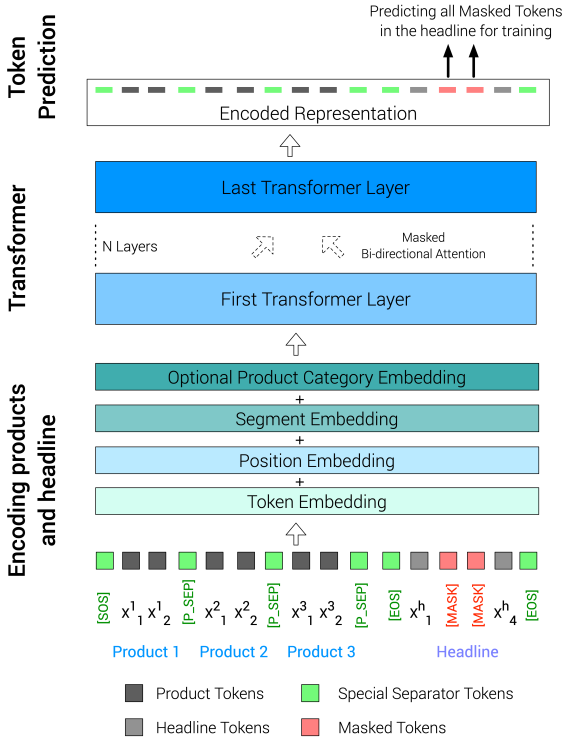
Token Prediction

Predicting all Masked Tokens in the headline for training

Encoded Representation

Transformer

Last Transformer Layer

N Layers

Masked Bi-directional Attention

First Transformer Layer

Encoding products and headline

Optional Product Category Embedding

+

Segment Embedding

+

Position Embedding

+

Token Embedding

[SOS] $x^1_1$ $x^1_2$ [P_SEP] $x^2_1$ $x^2_2$ [P_SEP] $x^3_1$ $x^3_2$ [P_SEP] [EOS] $x^h_1$ [MASK] [MASK] $x^h_4$ [EOS]

Product 1 Product 2 Product 3 Headline

Product Tokens

Special Separator Tokens

Headline Tokens

Masked Tokens